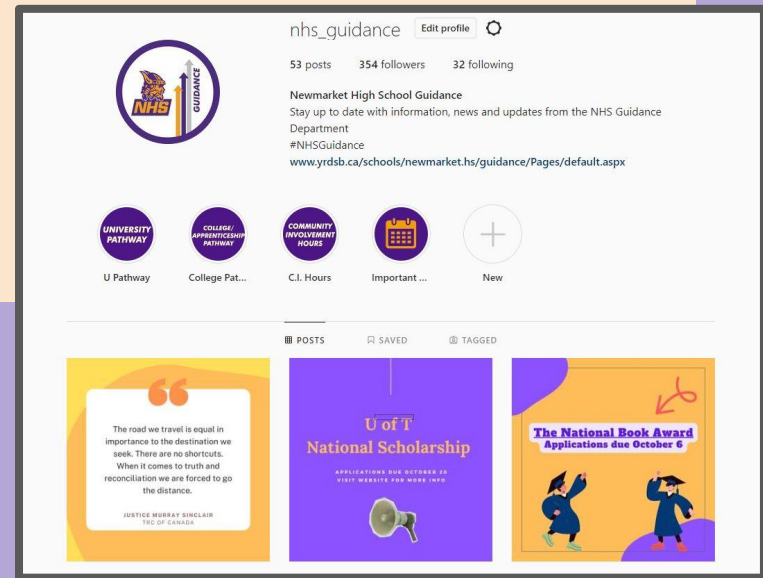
NHS GUIDANCE

nhs_guidance Edit profile

53 posts 354 followers 32 following

Newmarket High School Guidance
Stay up to date with information, news and updates from the NHS Guidance Department
#NHSGuidance
www.yrdsb.ca/schools/newmarket.hs/guidance/Pages/default.aspx

UNIVERSITY PATHWAY
U Pathway

COLLEGE/ APPRENTICESHIP PATHWAY
College Pat...

COMMUNITY INVOLVEMENT HOURS
C.I. Hours

Important ...

New

POSTS SAVED TAGGED

The road we travel is equal in importance to the destination we seek. There are no shortcuts. When it comes to truth and reconciliation we are forced to go the distance.

JUSTICE MURRAY SINCLAIR
TRC OF CANADA

U of T
National Scholarship
APPLICATIONS DUE OCTOBER 25
VISIT WEBSITE FOR MORE INFO

The National Book Award
Applications due October 6